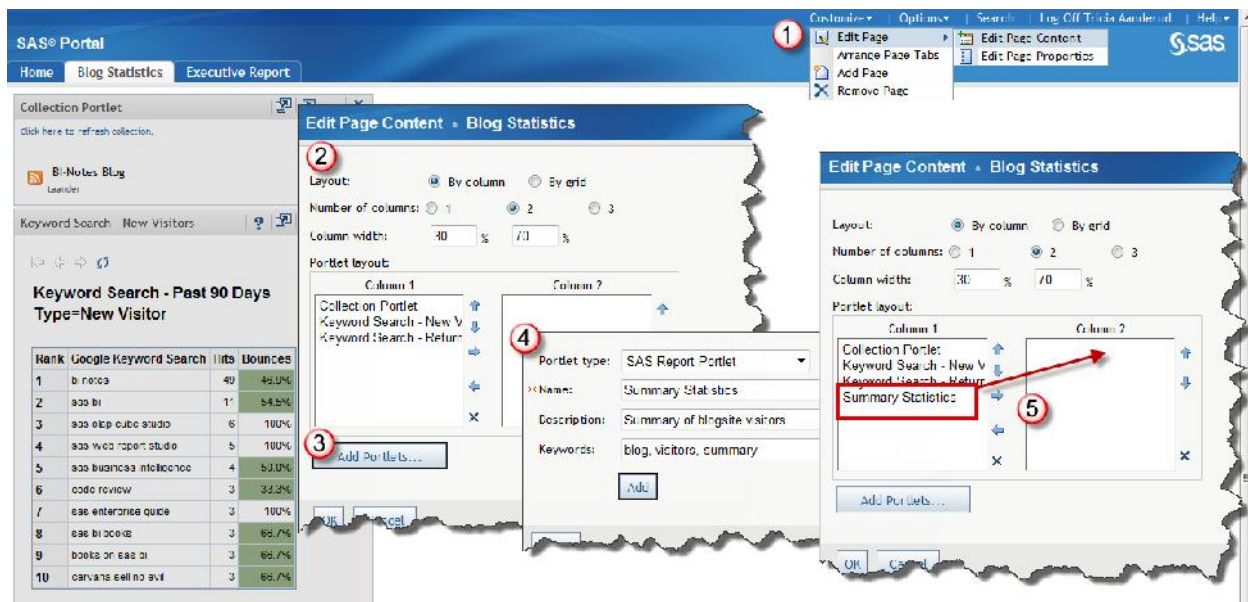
Customize ▾ | Options ▾ | Search | Log Off Tricia Aanderud | Help ▾

SAS® Portal

Home | Blog Statistics | Executive Report

1

Edit Page
Arrange Page Tabs
Add Page
Remove Page

Edit Page Content
Edit Page Properties

Collection Portlet

Click here to refresh collection.

BI-Notes Blog
Leander

Keyword Search New Visitors

Keyword Search - Past 90 Days Type=New Visitor

| Rank | Google Keyword Search | Hits | Bounces |
|---|---|---|---|
| 1 | bi notes | 49 | 46.9% |
| 2 | sas bi | 11 | 54.5% |
| 3 | sas olap cube studio | 6 | 100% |
| 4 | sas web report studio | 5 | 100% |
| 5 | sas business intelligence | 4 | 50.0% |
| 6 | code review | 3 | 33.3% |
| 7 | sas enterprise guide | 3 | 100% |
| 8 | sas bi books | 3 | 66.7% |
| 9 | books on sas bi | 3 | 66.7% |
| 10 | carvans sell no evil | 3 | 66.7% |

Edit Page Content » Blog Statistics

2

Layout: By column By grid
Number of columns: 1 2 3
Column width: 30 % 70 %
Portlet layout:
Column 1
Collection Portlet
Keyword Search - New V
Keyword Search - Return
Column 2

3

Add Portlets...

OK Cancel

4

Portlet type: SAS Report Portlet
*Name: Summary Statistics
Description: Summary of blogsite visitors
Keywords: blog, visitors, summary
Add

Edit Page Content » Blog Statistics

Layout: By column By grid
Number of columns: 1 2 3
Column width: 30 % 70 %
Portlet layout:
Column 1
Collection Portlet
Keyword Search - New V
Keyword Search - Return
Summary Statistics
Column 2

5

Add Portlets...

OK Cancel